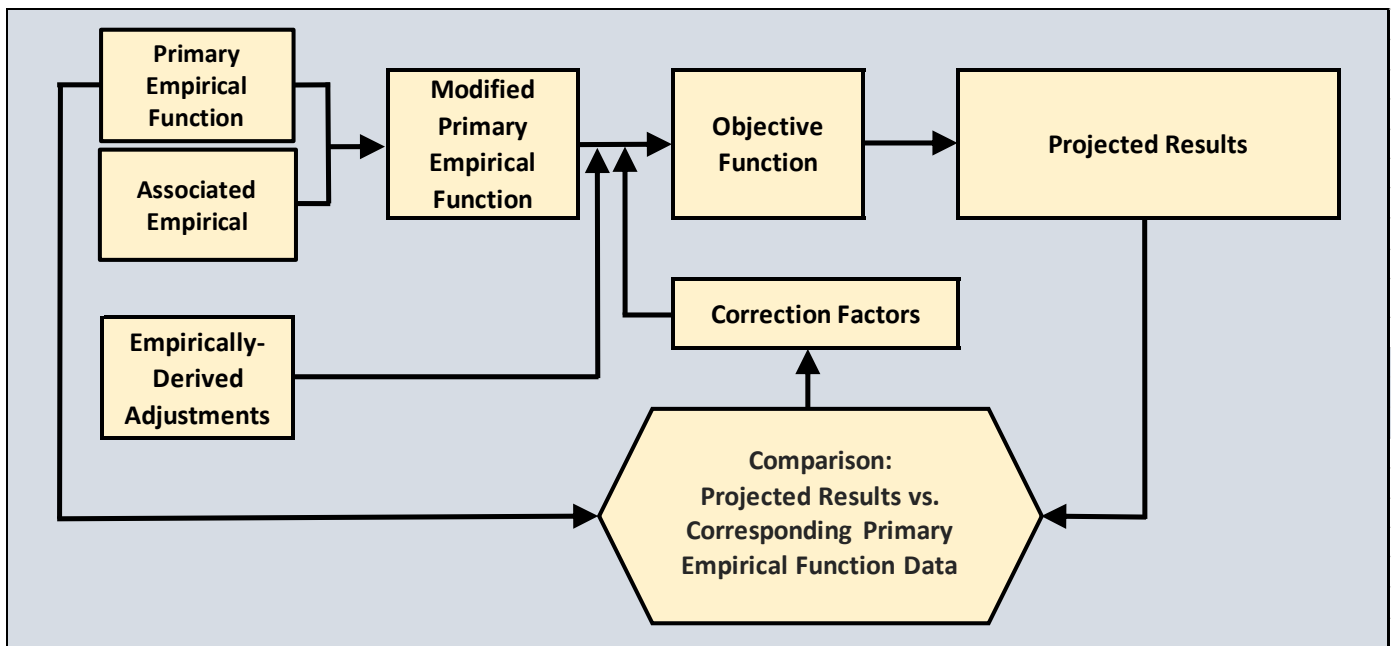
Primary Empirical Function

Associated Empirical

Modified Primary Empirical Function

Objective Function

Projected Results

Correction Factors

Empirically-Derived Adjustments

Comparison: Projected Results vs. Corresponding Primary Empirical Function Data